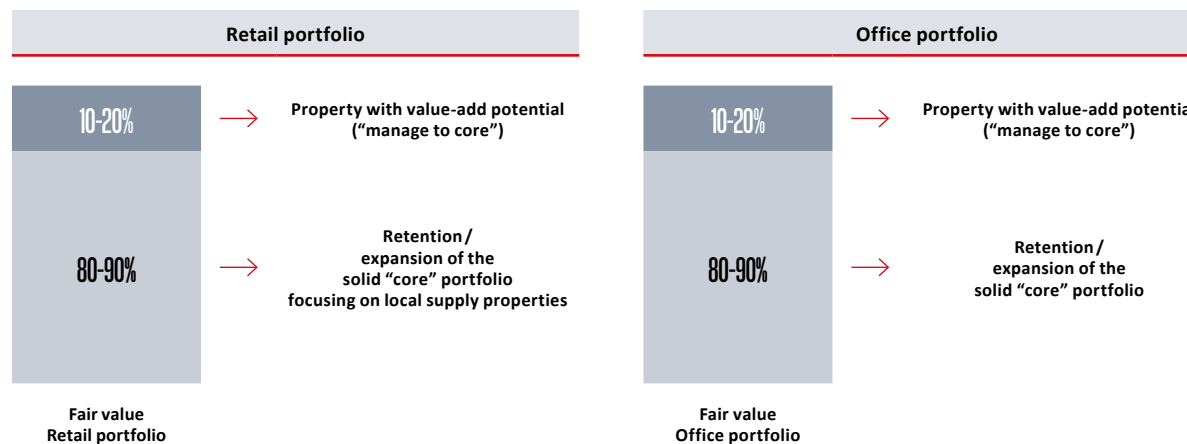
Retail portfolio

10-20%

Property with value-add potential ("manage to core")

80-90%

Retention / expansion of the solid "core" portfolio focusing on local supply properties

Fair value
Retail portfolio

Office portfolio

10-20%

Property with value-add potentia ("manage to core")

80-90%

Retention / expansion of the solid "core" portfolio

Fair value
Office portfolio